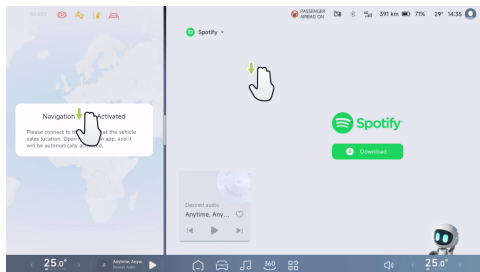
PASSENGER AIRBAG ON 391 km 71% 29° 14:35

Spotify

Navigation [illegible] Activated

Please connect to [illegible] the vehicle sales location. Open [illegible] app, and it will be automatically a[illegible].

Spotify

Download

Desired audio

Anytime, Any...

25.0°

Anytime, Anyw...

360

25.0°